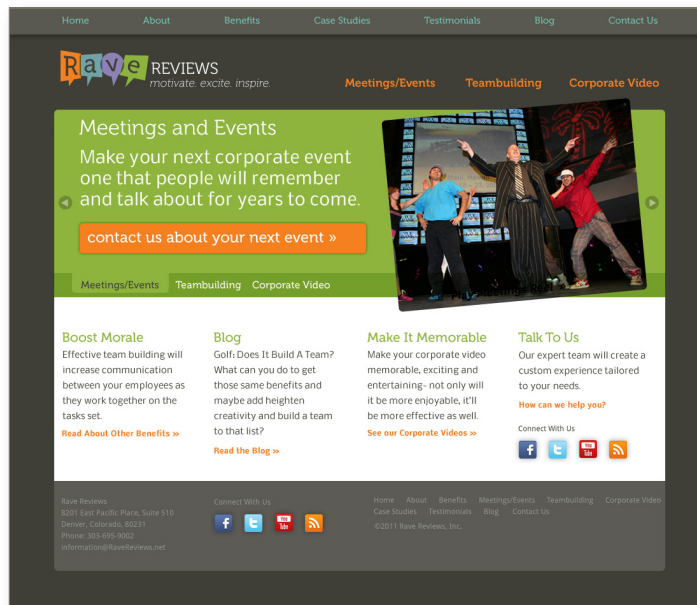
Home About Benefits Case Studies Testimonials Blog Contact Us

Rave REVIEWS
motivate. excite. inspire.

Meetings/Events Teambuilding Corporate Video

Meetings and Events

Make your next corporate event one that people will remember and talk about for years to come.

contact us about your next event »

Meetings/Events Teambuilding Corporate Video

Boost Morale

Effective team building will increase communication between your employees as they work together on the tasks set.

Read About Other Benefits »

Blog

Golf: Does It Build A Team? What can you do to get those same benefits and maybe add heighten creativity and build a team to that list?

Read the Blog »

Make It Memorable

Make your corporate video memorable, exciting and entertaining- not only will it be more enjoyable, it'll be more effective as well.

See our Corporate Videos »

Talk To Us

Our expert team will create a custom experience tailored to your needs.

How can we help you?

Connect With Us

Rave Reviews
8201 East Pacific Place, Suite 510
Denver, Colorado, 80231
Phone: 303-695-9002
information@RaveReviews.net

Connect With Us

Home About Benefits Meetings/Events Teambuilding Corporate Video
Case Studies Testimonials Blog Contact Us
©2011 Rave Reviews, Inc.